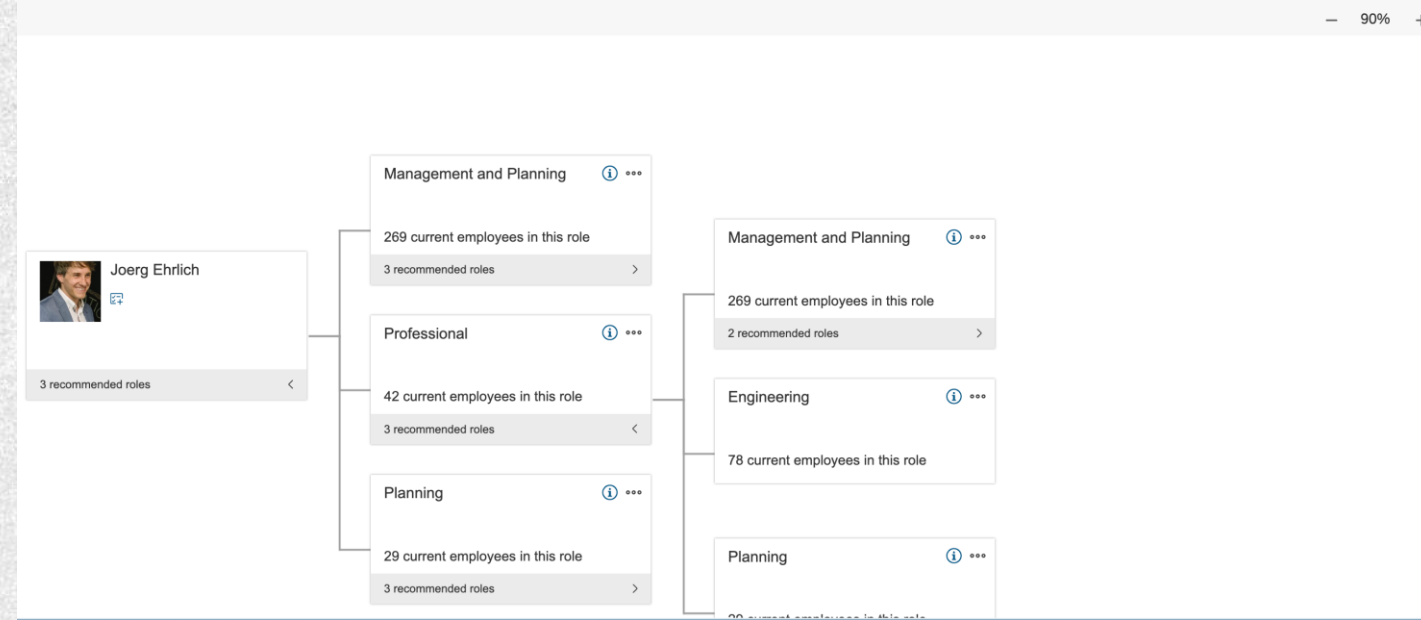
– 90% +

Joerg Ehrlich

3 recommended roles <

Management and Planning ⓘ •••

269 current employees in this role

3 recommended roles >

Professional ⓘ •••

42 current employees in this role

3 recommended roles <

Planning ⓘ •••

29 current employees in this role

3 recommended roles >

Management and Planning ⓘ •••

269 current employees in this role

2 recommended roles >

Engineering ⓘ •••

78 current employees in this role

Planning ⓘ •••

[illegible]